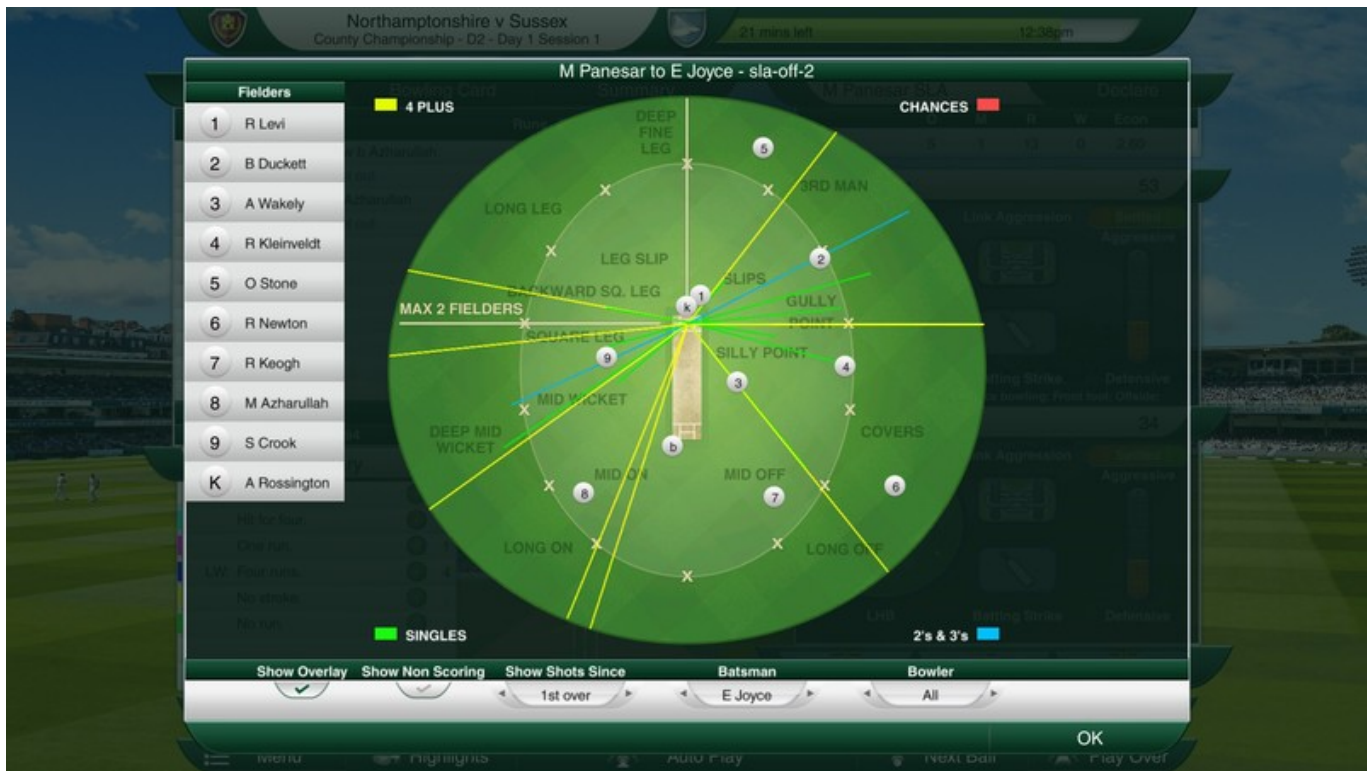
Northamptonshire v Sussex
County Championship - D2 - Day 1 Session 1

21 mins left

12:38pm

M Panesar to E Joyce - sla-off-2

Fielders

| | |
|---|---|
| 1 | R Levi |
| 2 | B Duckett |
| 3 | A Wakely |
| 4 | R Kleinveldt |
| 5 | O Stone |
| 6 | R Newton |
| 7 | R Keogh |
| 8 | M Azharullah |
| 9 | S Crook |
| K | A Rossington |

4 PLUS

CHANCES

DEEP FINE LEG

3RD MAN

LONG LEG

LEG SLIP

SLIPS

BACKWARD SQ. LEG

GULLY

MAX 2 FIELDERS

POINT

SQUARE LEG

SILLY POINT

MID WICKET

DEEP MID WICKET

COVERS

MID ON

MID OFF

LONG ON

LONG OFF

SINGLES

2's & 3's

Show Overlay

Show Non Scoring

Show Shots Since

1st over

Batsman

E Joyce

Bowler

All

OK

Menu

Highlights

Auto Play

Next Ball

Play Over